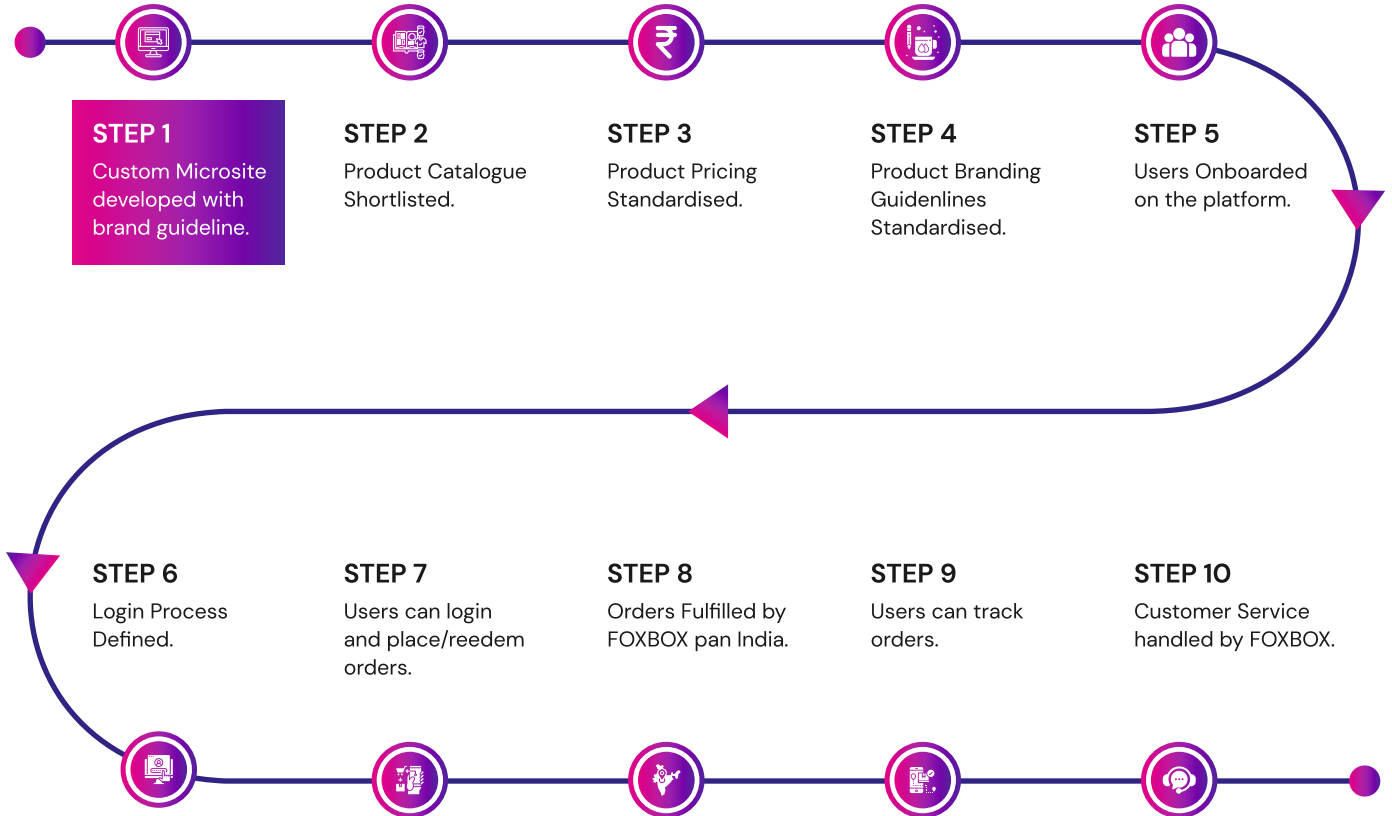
STEP 1
Custom Microsite developed with brand guideline.

STEP 2
Product Catalogue Shortlisted.

STEP 3
Product Pricing Standardised.

STEP 4
Product Branding Guidenlines Standardised.

STEP 5
Users Onboarded on the platform.

STEP 6
Login Process Defined.

STEP 7
Users can login and place/reedem orders.

STEP 8
Orders Fulfilled by FOXBOX pan India.

STEP 9
Users can track orders.

STEP 10
Customer Service handled by FOXBOX.